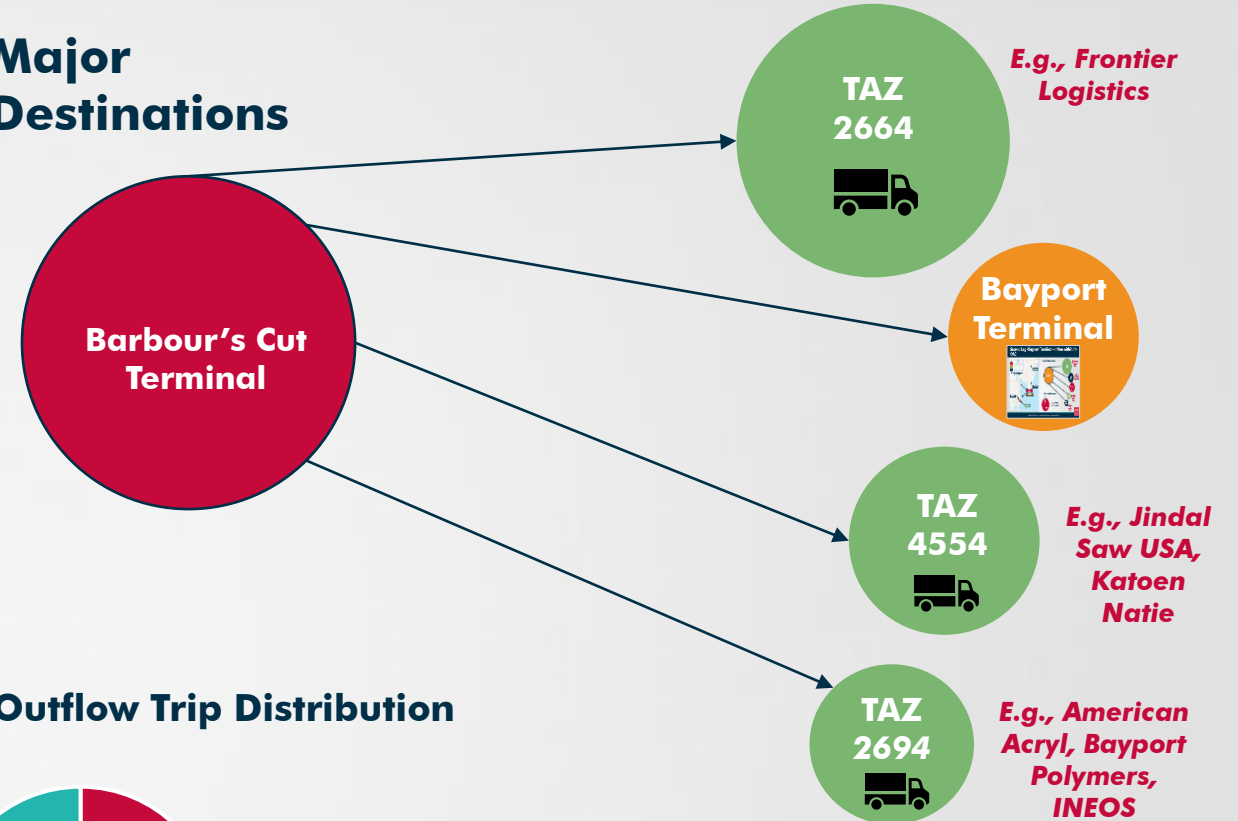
Major Destinations

Barbour's Cut Terminal

TAZ 2664

E.g., Frontier Logistics

Bayport Terminal

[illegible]

TAZ 4554

E.g., Jindal Saw USA, Katoen Natie

TAZ 2694

E.g., American Acryl, Bayport Polymers, INEOS

Outflow Trip Distribution